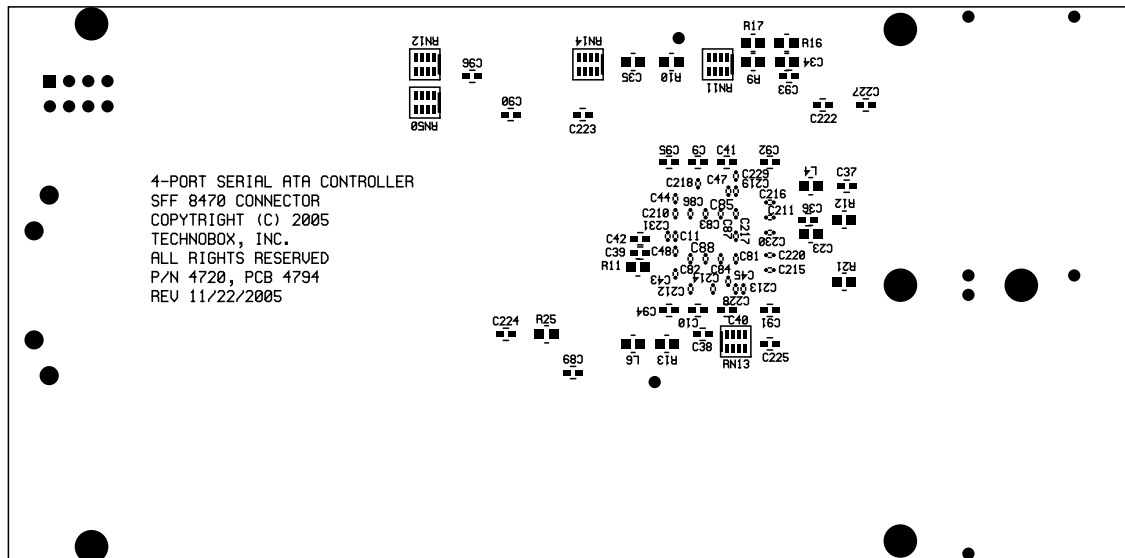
4-PORT SERIAL ATA CONTROLLER
SFF 8470 CONNECTOR
COPYTRIGHT (C) 2005
TECHNOBOX, INC.
ALL RIGHTS RESERVED
P/N 4720, PCB 4794
REV 11/22/2005

RN12 C96 RN50 C90 RN14 C35 R10 C223 RN11 R9 R17 R16 C34 C93 C222 C227
C95 C9 C41 C92 L4 C37 C47 C229 C219 C218 C44 C86 C85 C216 C211 C36 R12 C210 C83 C87 C217 C230 C23 C231 C11 C42 C88 C81 C220 C39 C48 C215 R11 C82 C84 C45 R21 C43 C214 C212 C213 C228 C94 C10 C40 C91 C224 R25 C38 RN13 C225 L6 R13 C89